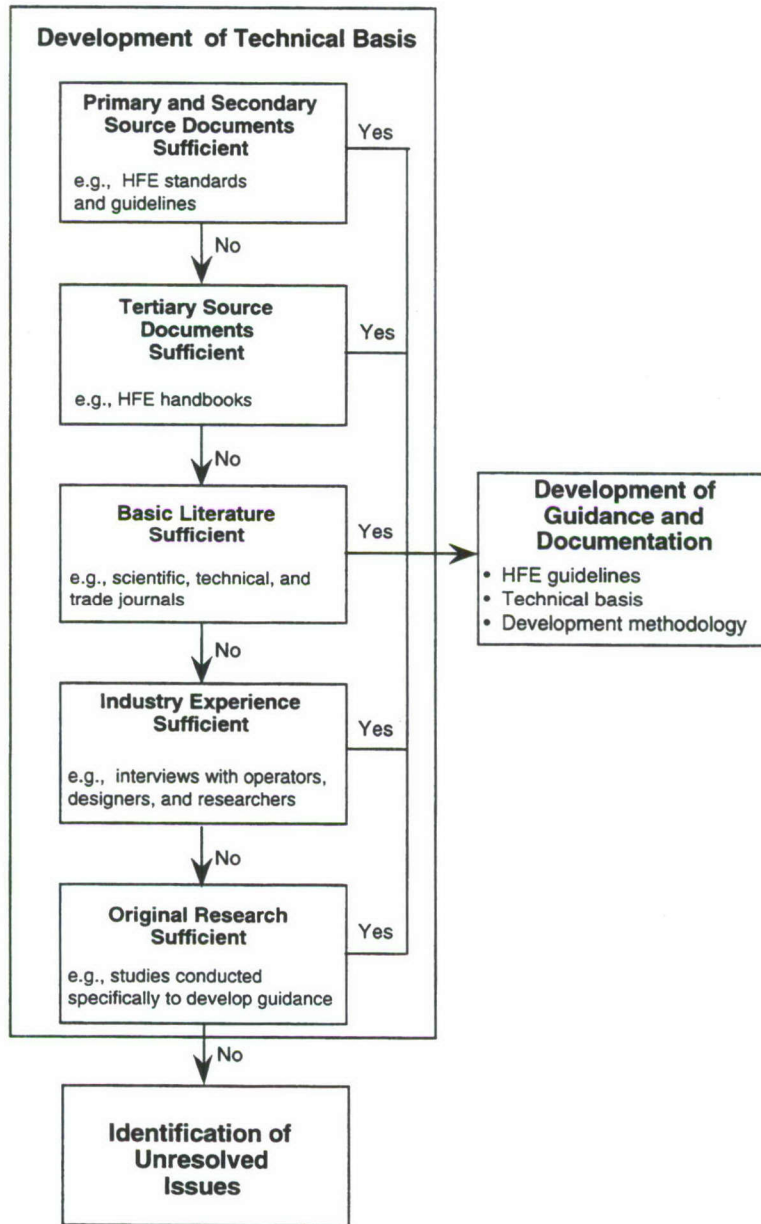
Development of Technical Basis

Primary and Secondary Source Documents Sufficient

e.g., HFE standards and guidelines

Yes

No

Tertiary Source Documents Sufficient

e.g., HFE handbooks

Yes

No

Basic Literature Sufficient

e.g., scientific, technical, and trade journals

Yes

No

Industry Experience Sufficient

e.g., interviews with operators, designers, and researchers

Yes

No

Original Research Sufficient

e.g., studies conducted specifically to develop guidance

Yes

No

Development of Guidance and Documentation

• HFE guidelines
• Technical basis
• Development methodology

Identification of Unresolved Issues